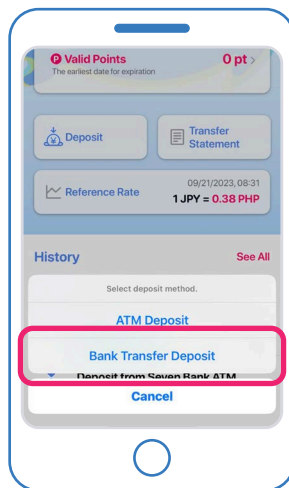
P Valid Points
The earliest date for expiration
0 pt >

Deposit

Transfer Statement

Reference Rate
09/21/2023, 08:31
1 JPY = 0.38 PHP

History
See All

Select deposit method.

ATM Deposit

Bank Transfer Deposit

Deposit from Seven Bank ATM

Cancel